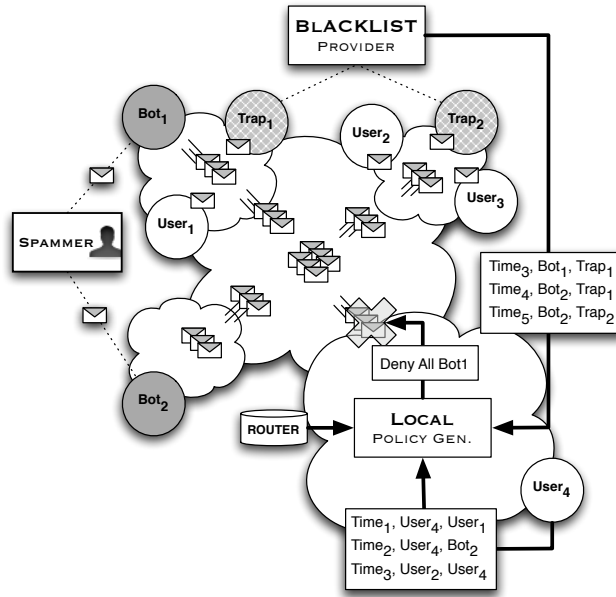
BLACKLIST
PROVIDER

Bot$_1$

Trap$_1$

User$_2$

Trap$_2$

User$_1$

User$_3$

SPAMMER

Time$_3$, Bot$_1$, Trap$_1$
Time$_4$, Bot$_2$, Trap$_1$
Time$_5$, Bot$_2$, Trap$_2$

Deny All Bot1

Bot$_2$

ROUTER

LOCAL
POLICY GEN.

User$_4$

Time$_1$, User$_4$, User$_1$
Time$_2$, User$_4$, Bot$_2$
Time$_3$, User$_2$, User$_4$